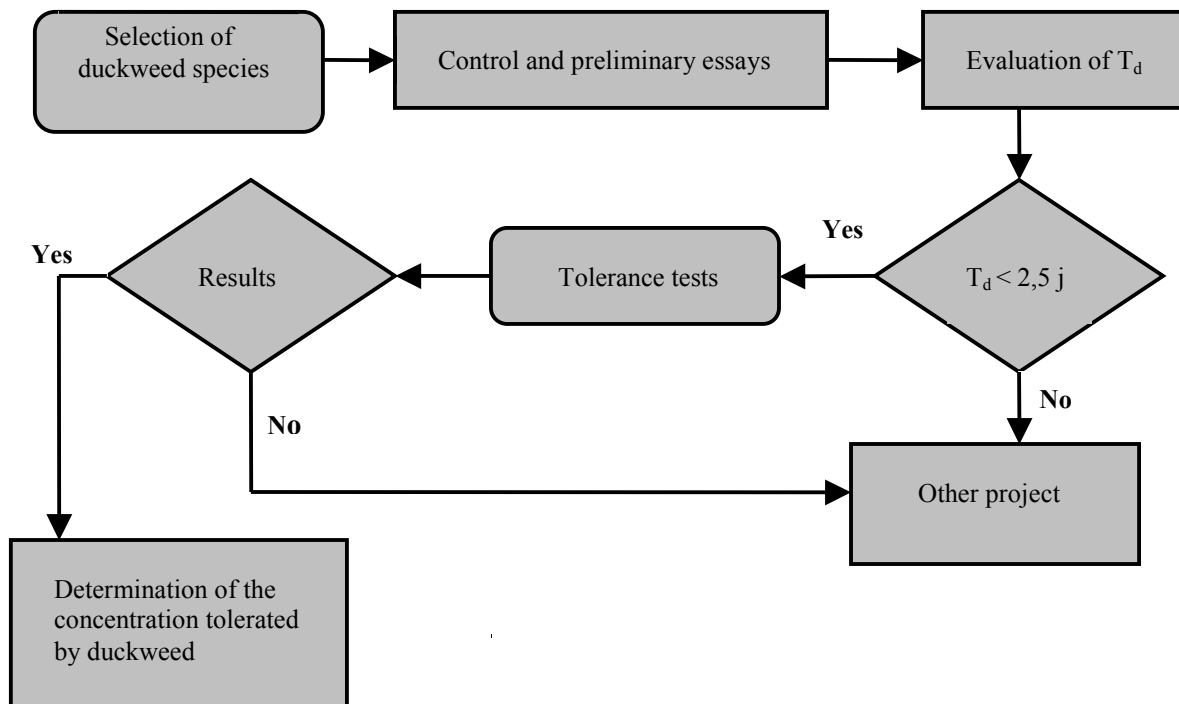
Selection of duckweed species

Control and preliminary essays

Evaluation of $T_d$

Yes

$T_d < 2,5$ j

Tolerance tests

Results

Yes

No

No

Other project

Determination of the concentration tolerated by duckweed